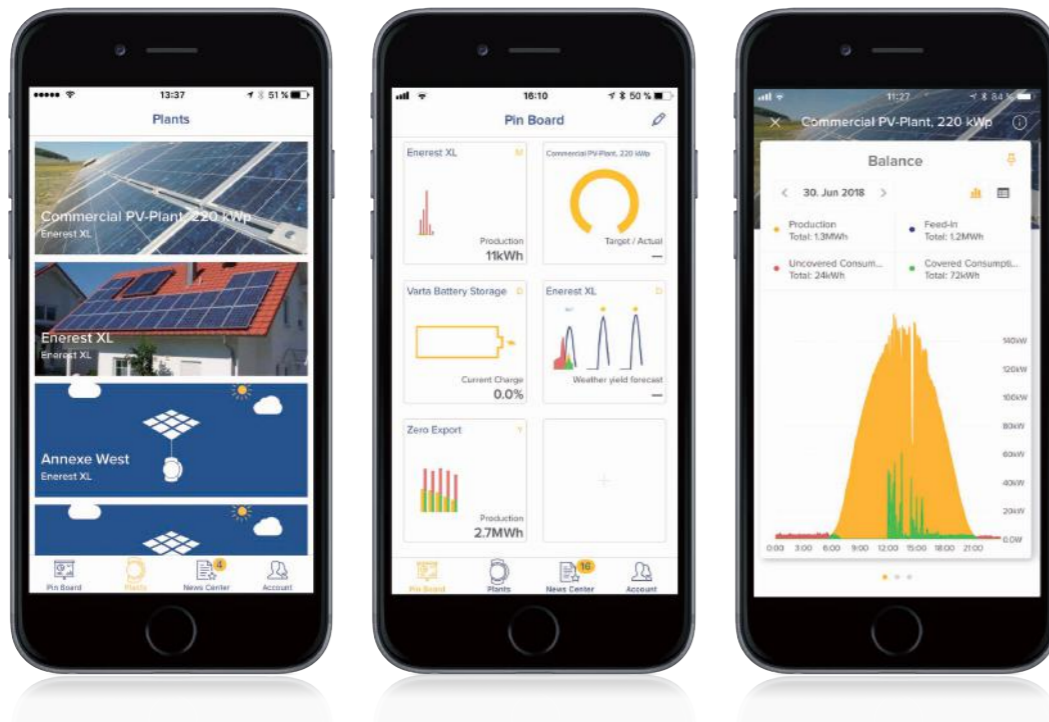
13:37 51 %

Plants

Commercial PV-Plant, 220 kWp
Enerest XL

Enerest XL
Enerest XL

Annexe West
Enerest XL

Pin Board
Plants
4
News Center
Account

16:10 50 %

Pin Board

Enerest XL
Production
11kWh

Commercial PV-Plant, 220 kWp
Target / Actual
—

Varta Battery Storage
Current Charge
0.0%

Enerest XL
Weather yield forecast
—

Zero Export
Production
2.7MWh

+

Pin Board
Plants
16
News Center
Account

11:27 84 %

Commercial PV-Plant, 220 kWp

Balance

30. Jun 2018

Production
Total: 1.3MWh

Feed-in
Total: 1.2MWh

Uncovered Consum...
Total: 24kWh

Covered Consumpti...
Total: 72kWh

140kW
120kW
100kW
80kW
60kW
40kW
20kW
0.0W

0:00 3:00 6:00 9:00 12:00 15:00 18:00 21:00